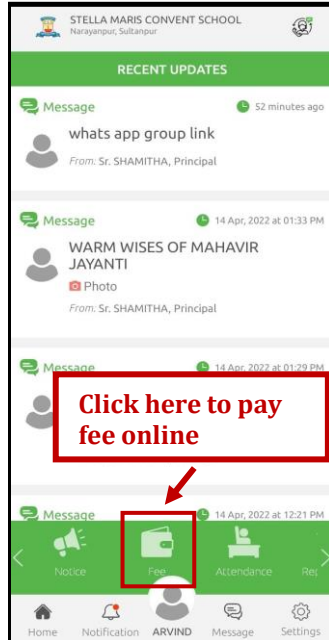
STELLA MARIS CONVENT SCHOOL
Narayanpur, Sultanpur

RECENT UPDATES

Message 52 minutes ago
whats app group link
From: Sr. SHAMITHA, Principal

Message 14 Apr, 2022 at 01:33 PM
WARM WISES OF MAHAVIR JAYANTI
Photo
From: Sr. SHAMITHA, Principal

Message 14 Apr, 2022 at 01:29 PM

Click here to pay fee online

Message 14 Apr, 2022 at 12:21 PM

Notice Fee Attendance Rep

Home Notification ARVIND Message Settings